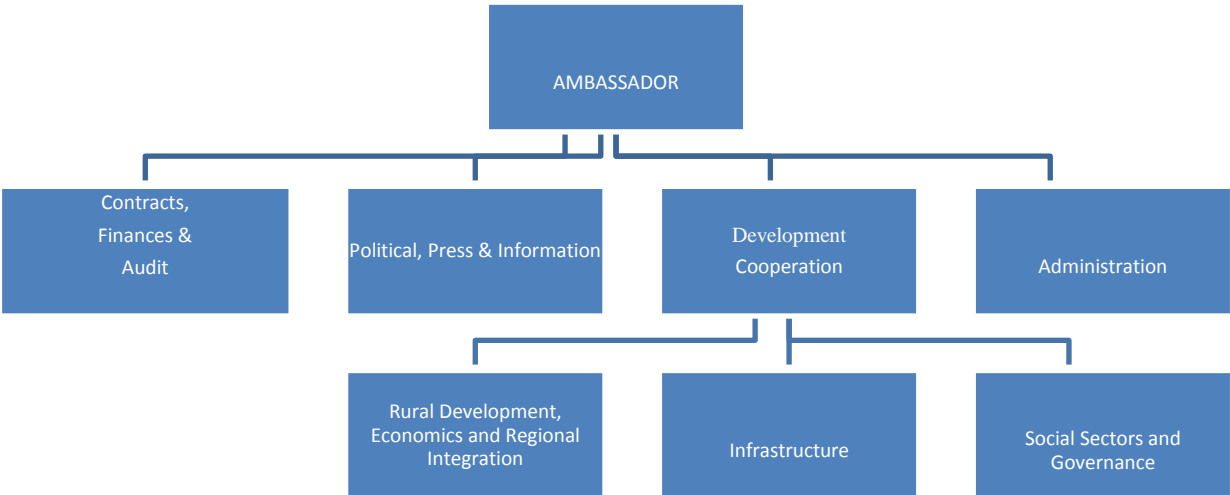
AMBASSADOR

Contracts, Finances & Audit

Political, Press & Information

Development Cooperation

Administration

Rural Development, Economics and Regional Integration

Infrastructure

Social Sectors and Governance